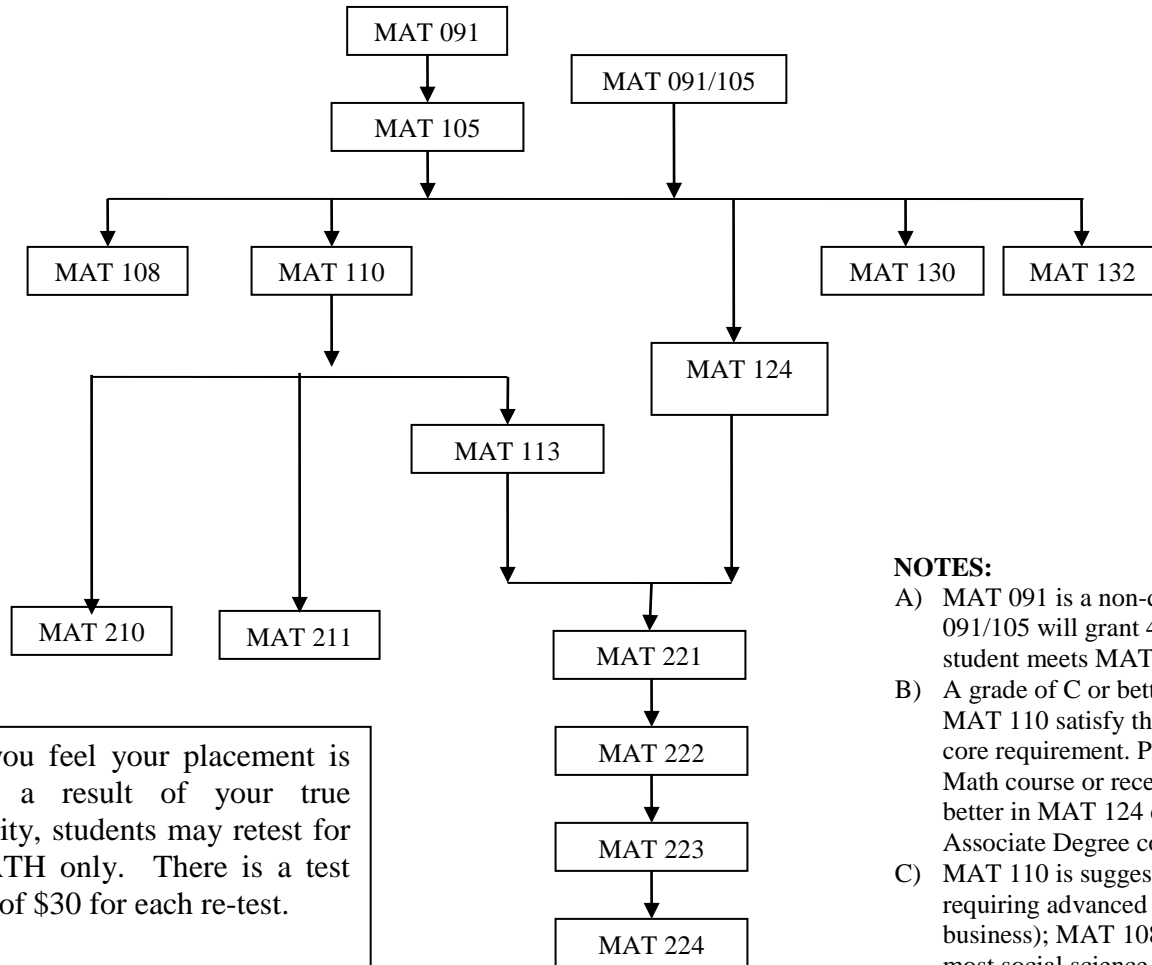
MAT 091

MAT 091/105

MAT 105

MAT 108

MAT 110

MAT 130

MAT 132

MAT 124

MAT 113

MAT 210

MAT 211

MAT 221

MAT 222

MAT 223

MAT 224

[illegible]ou feel your placement is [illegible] a result of your true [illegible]ity, students may retest for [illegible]TH only. There is a test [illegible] of \$30 for each re-test.

NOTES:
A) MAT 091 is a non-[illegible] 091/105 will grant 4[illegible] student meets MAT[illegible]
B) A grade of C or bett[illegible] MAT 110 satisfy th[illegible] core requirement. P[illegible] Math course or rece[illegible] better in MAT 124 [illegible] Associate Degree co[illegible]
C) MAT 110 is sugges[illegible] requiring advanced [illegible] business); MAT 108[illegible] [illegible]